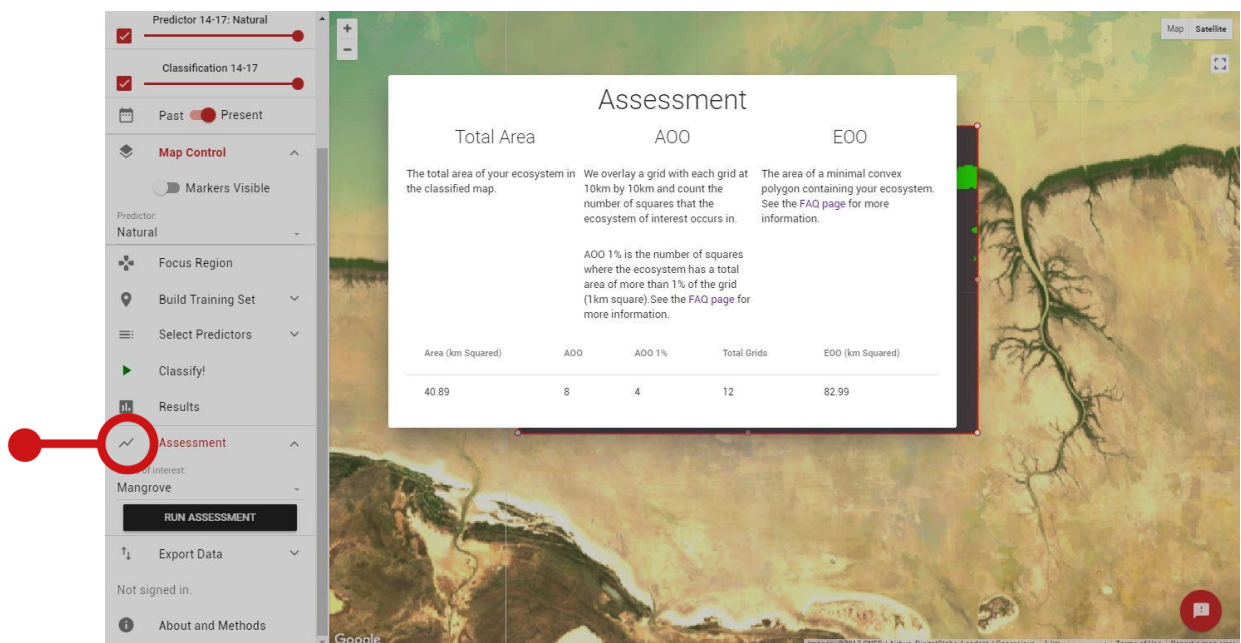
Predictor 14-17: Natural

Classification 14-17

Past Present

Map Control

Markers Visible

Predictor:
Natural

Focus Region

Build Training Set

Select Predictors

Classify!

Results

Assessment

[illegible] of interest:
Mangrove

RUN ASSESSMENT

Export Data

Not signed in.

About and Methods

Map Satellite

+
-

Assessment

Total Area

The total area of your ecosystem in the classified map.

AOO

We overlay a grid with each grid at 10km by 10km and count the number of squares that the ecosystem of interest occurs in.

AOO 1% is the number of squares where the ecosystem has a total area of more than 1% of the grid (1km square).See the FAQ page for more information.

EOO

The area of a minimal convex polygon containing your ecosystem. See the FAQ page for more information.

| Area (km Squared) | AOO | AOO 1% | Total Grids | EOO (km Squared) |
|---|---|---|---|---|
| 40.89 | 8 | 4 | 12 | 82.99 |

Google

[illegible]